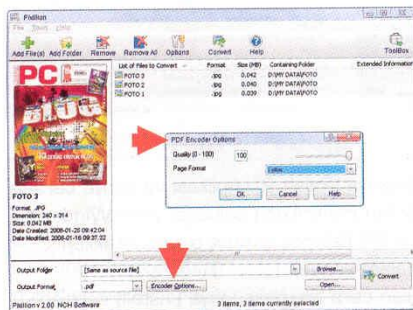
Pixillion

File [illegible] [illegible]

Add File(s) Add Folder Remove Remove All Options Convert Help ToolBox

| List of Files to Convert | Format | Size (MB) | Containing Folder | Extended Information |
|---|---|---|---|---|
| FOTO 3 | .jpg | 0.042 | D:\MY DATA\FOTO | |
| FOTO 2 | .jpg | 0.040 | D:\MY DATA\FOTO | |
| FOTO 1 | .jpg | 0.039 | D:\MY DATA\FOTO | |

PC

FOTO 3
Format: JPG
Dimension: 240 x 314
Size: 0.042 MB
Date Created: 2008-01-20 09:42:04
Date Modified: 2008-01-16 09:37:32

PDF Encoder Options
Quality (0 - 100) 100
Page Format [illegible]
OK Cancel Help

Output Folder [Same as source file] Browse...
Output Format .pdf Encoder Options... Open... Convert

Pixillion v 2.00 NCH Software 3 items, 3 items currently selected